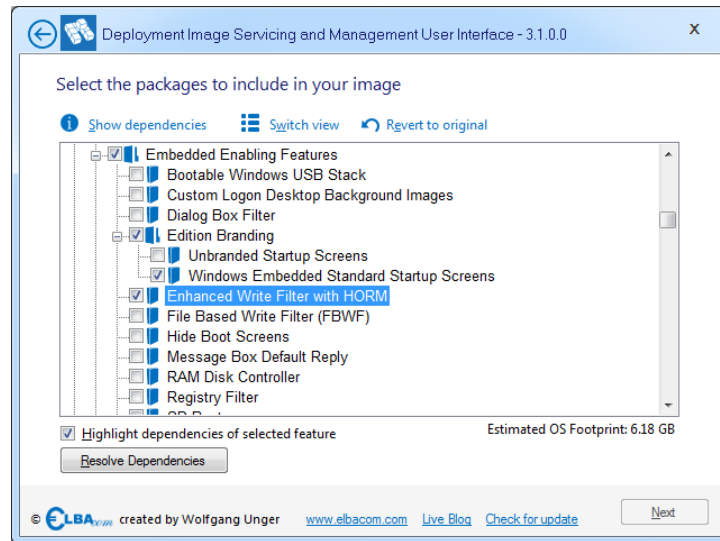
Deployment Image Servicing and Management User Interface - 3.1.0.0

x

Select the packages to include in your image

Show dependencies   Switch view   Revert to original

Embedded Enabling Features
Bootable Windows USB Stack
Custom Logon Desktop Background Images
Dialog Box Filter
Edition Branding
Unbranded Startup Screens
Windows Embedded Standard Startup Screens
Enhanced Write Filter with HORM
File Based Write Filter (FBWF)
Hide Boot Screens
Message Box Default Reply
RAM Disk Controller
Registry Filter
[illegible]

Highlight dependencies of selected feature

Estimated OS Footprint: 6.18 GB

Resolve Dependencies

© ELBAcom created by Wolfgang Unger   www.elbacom.com   Live Blog   Check for update

Next